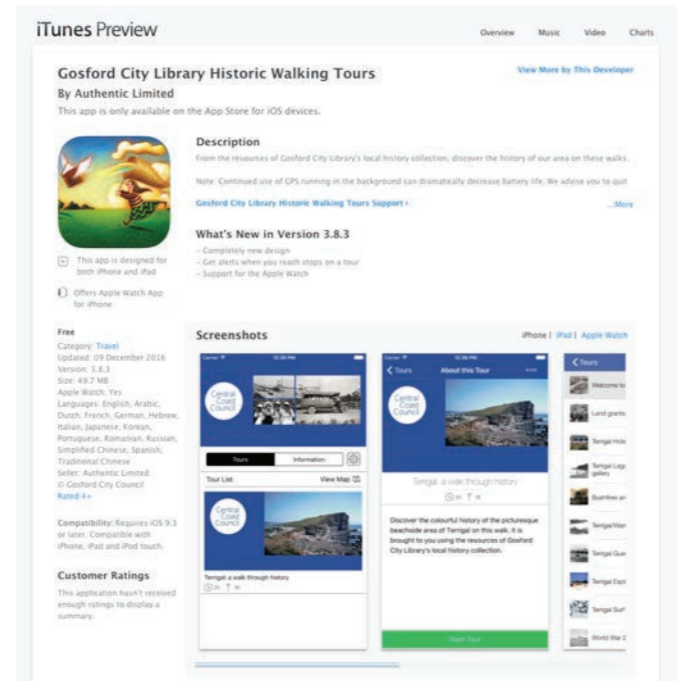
iTunes Preview

Overview Music Video Charts

Gosford City Library Historic Walking Tours

By Authentic Limited

This app is only available on the App Store for iOS devices.

View More by This Developer

Description

From the resources of Gosford City Library's local history collection, discover the history of our area on these walks.

Note: Continued use of GPS running in the background can dramatically decrease battery life. We advise you to quit

Gosford City Library Historic Walking Tours Support ›

...More

What's New in Version 3.8.3

- Completely new design
- Get alerts when you reach stops on a tour
- Support for the Apple Watch

This app is designed for both iPhone and iPad

Offers Apple Watch App for iPhone

Free
Category: Travel
Updated: 09 December 2016
Version: 3.8.3
Size: 49.7 MB
Apple Watch: Yes
Languages: English, Arabic, Dutch, French, German, Hebrew, Italian, Japanese, Korean, Portuguese, Romanian, Russian, Simplified Chinese, Spanish, Traditional Chinese
Seller: Authentic Limited
© Gosford City Council
Rated 4+

Compatibility: Requires iOS 9.3 or later. Compatible with iPhone, iPad and iPod touch.

Customer Ratings

This application hasn't received enough ratings to display a summary.

Screenshots

iPhone | iPad | Apple Watch

Central Coast Council

Tours Information

Tour List View Map

Central Coast Council

Terrigal: a walk through history

Tours About this Tour

Central Coast Council

Terrigal: a walk through history

Discover the colourful history of the picturesque beachside area of Terrigal on this walk. It is brought to you using the resources of Gosford City Library's local history collection.

Start Tour

Tours

Welcome to

Land grants

Terrigal Hote

Terrigal Lagoon gallery

Bumbles an

Terrigal Wan

Terrigal Gue

Terrigal Espl

Terrigal Surf

World War 2